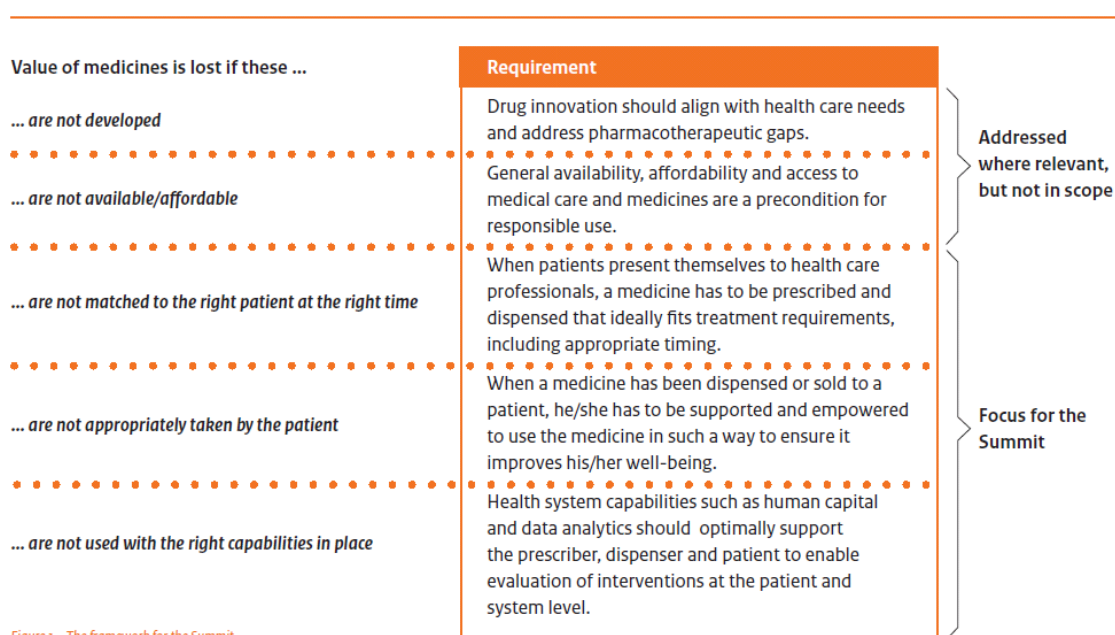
Value of medicines is lost if these ...

| | Requirement | |
|---|---|---|
| ... are not developed | Drug innovation should align with health care needs and address pharmacotherapeutic gaps. | Addressed where relevant, but not in scope |
| ... are not available/affordable | General availability, affordability and access to medical care and medicines are a precondition for responsible use. | |
| ... are not matched to the right patient at the right time | When patients present themselves to health care professionals, a medicine has to be prescribed and dispensed that ideally fits treatment requirements, including appropriate timing. | Focus for the Summit |
| ... are not appropriately taken by the patient | When a medicine has been dispensed or sold to a patient, he/she has to be supported and empowered to use the medicine in such a way to ensure it improves his/her well-being. | |
| ... are not used with the right capabilities in place | Health system capabilities such as human capital and data analytics should optimally support the prescriber, dispenser and patient to enable evaluation of interventions at the patient and system level. | |

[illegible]